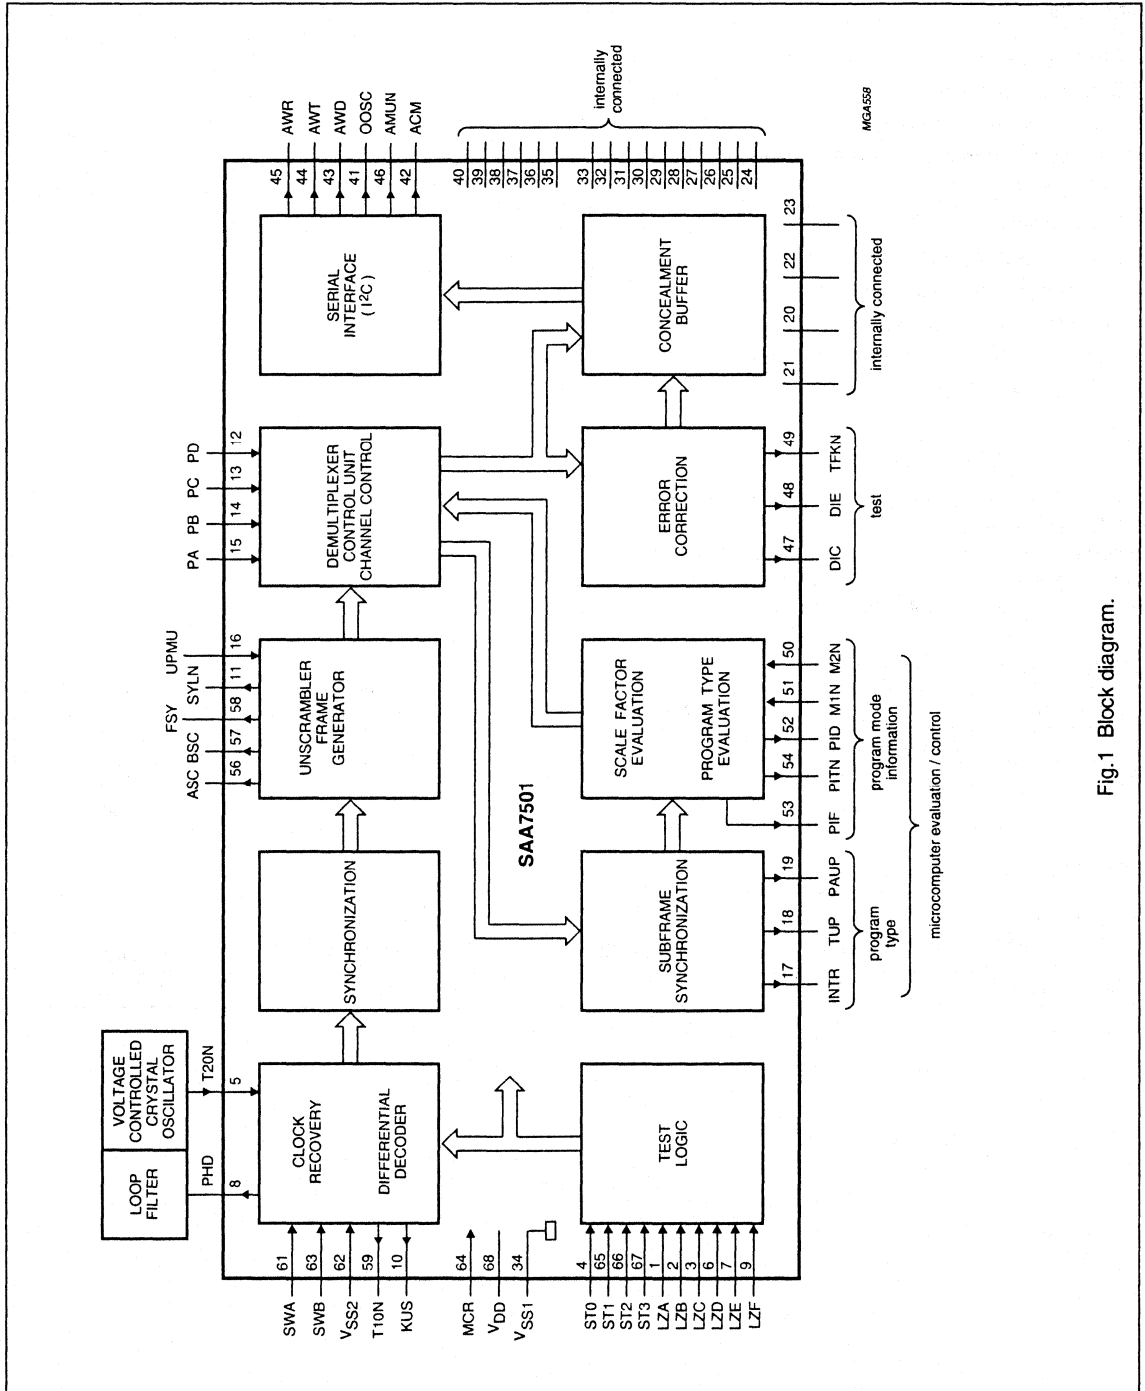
SAA7501

LOOP FILTER

VOLTAGE CONTROLLED CRYSTAL OSCILLATOR

PHD 8

T20N 5

SWA 61
SWB 63
$V_{SS2}$ 62
T10N 59
KUS 10

MCR 64
$V_{DD}$ 68
$V_{SS1}$ 34

ST0 4
ST1 65
ST2 66
ST3 67
LZA 1
LZB 2
LZC 3
LZD 6
LZE 7
LZF 9

CLOCK RECOVERY

DIFFERENTIAL DECODER

TEST LOGIC

SYNCHRONIZATION

UNSCRAMBLER FRAME GENERATOR

ASC 56
BSC 57
FSY 58
SYLN 11
UPMU 16

DEMULTIPLEXER CONTROL UNIT CHANNEL CONTROL

PA 15
PB 14
PC 13
PD 12

SERIAL INTERFACE ( I$^2$C )

45 AWR
44 AWT
43 AWD
41 OOSC
46 AMUN
42 ACM

SUBFRAME SYNCHRONIZATION

17 INTR
18 TUP
19 PAUP

program type

SCALE FACTOR EVALUATION

PROGRAM TYPE EVALUATION

53 PIF
54 PITN
52 PID
51 M1N
50 M2N

program mode information

microcomputer evaluation / control

ERROR CORRECTION

47 DIC
48 DIE
49 TFKN

test

CONCEALMENT BUFFER

21
20
22
23

internally connected

40
39
38
37
36
35
33
32
31
30
29
28
27
26
25
24

internally connected

MGA558

Fig.1 Block diagram.